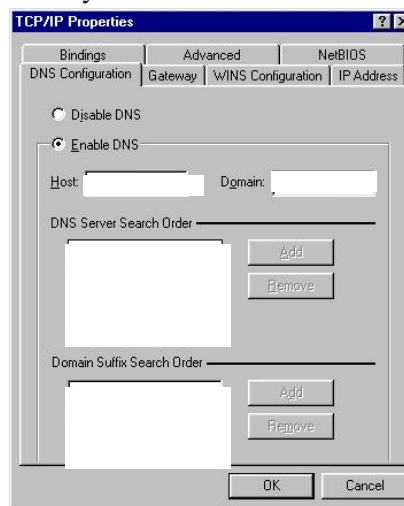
TCP/IP Properties

?

X

Bindings

Advanced

NetBIOS

DNS Configuration

Gateway

WINS Configuration

IP Address

Disable DNS

Enable DNS

Host:

Domain:

DNS Server Search Order

Add

Remove

Domain Suffix Search Order

Add

Remove

OK

Cancel